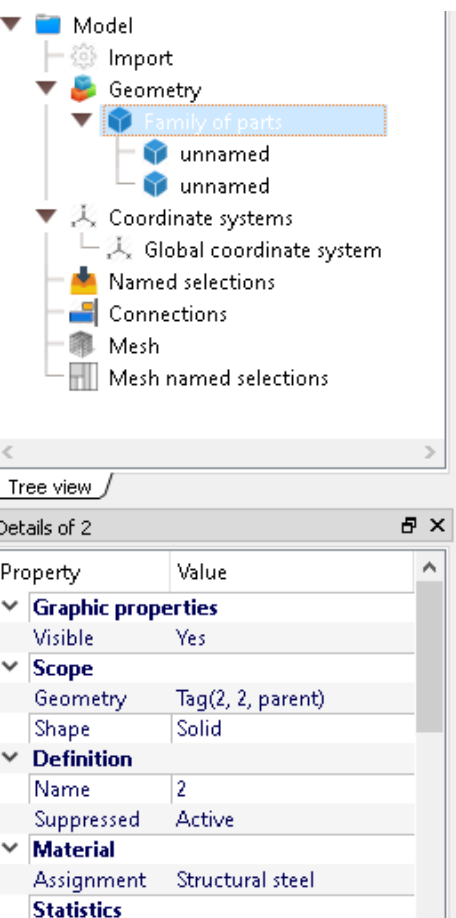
Model
Import
Geometry
Family of parts
unnamed
unnamed
Coordinate systems
Global coordinate system
Named selections
Connections
Mesh
Mesh named selections

Tree view

Details of 2

| Property | Value |
|---|---|
| **Graphic properties** | |
| Visible | Yes |
| **Scope** | |
| Geometry | Tag(2, 2, parent) |
| Shape | Solid |
| **Definition** | |
| Name | 2 |
| Suppressed | Active |
| **Material** | |
| Assignment | Structural steel |
| **Statistics** | |